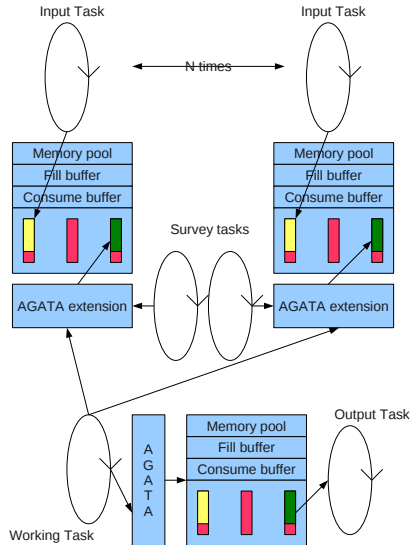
Input Task

Input Task

N times

Memory pool
Fill buffer
Consume buffer

Memory pool
Fill buffer
Consume buffer

Survey tasks

AGATA extension

AGATA extension

Output Task

A
G
A
T
A

Memory pool
Fill buffer
Consume buffer

Working Task